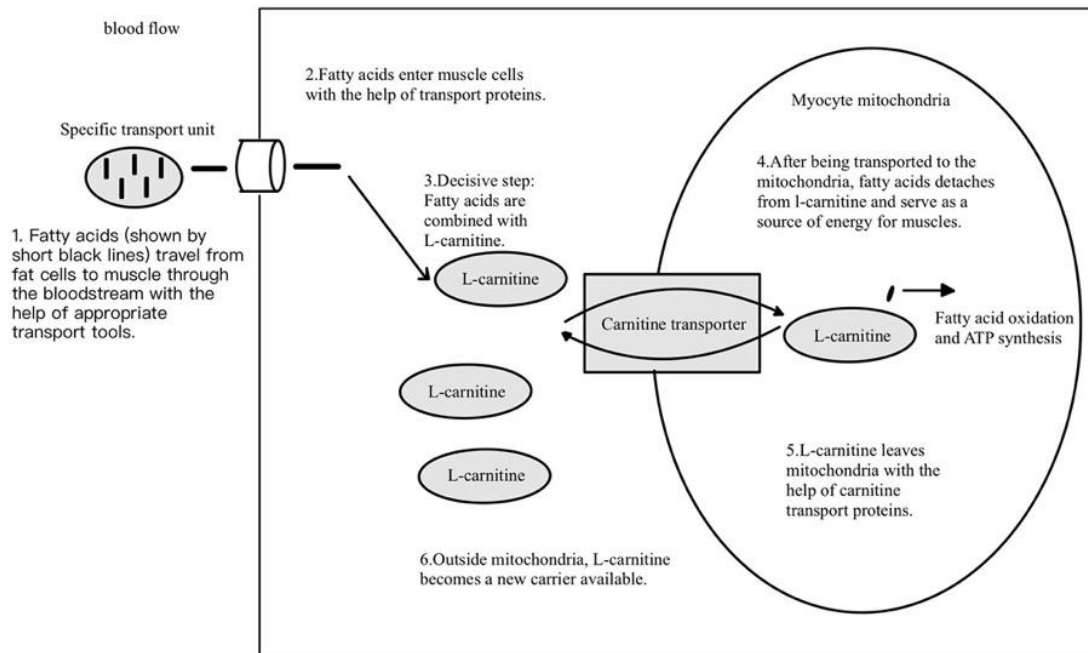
blood flow

Specific transport unit

1. Fatty acids (shown by short black lines) travel from fat cells to muscle through the bloodstream with the help of appropriate transport tools.

2.Fatty acids enter muscle cells with the help of transport proteins.

3.Decisive step: Fatty acids are combined with L-carnitine.

L-carnitine

L-carnitine

L-carnitine

Carnitine transporter

Myocyte mitochondria

4.After being transported to the mitochondria, fatty acids detaches from l-carnitine and serve as a source of energy for muscles.

L-carnitine

Fatty acid oxidation and ATP synthesis

5.L-carnitine leaves mitochondria with the help of carnitine transport proteins.

6.Outside mitochondria, L-carnitine becomes a new carrier available.